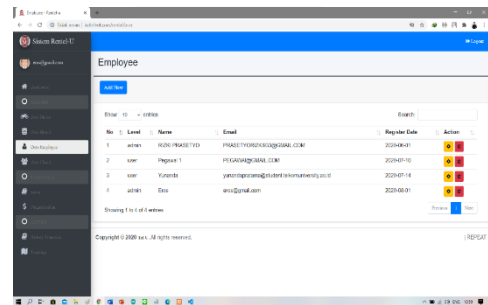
Sistem Rental-U

Employee

Add New

Show 10 entries

Search:

| No | Level | Name | Email | Register Date | Action |
|---|---|---|---|---|---|
| 1 | admin | RIZKI PRASETYO | PRASETYORIZKI503@GMAIL.COM | 2020-06-01 | |
| 2 | user | Pegawai 1 | PEGAWAI@GMAIL.COM | 2020-07-10 | |
| 3 | user | Yunanda | yunandapratama@student.telkomuniversity.ac.id | 2020-07-14 | |
| 4 | admin | Eros | eros@gmail.com | 2020-08-01 | |

Showing 1 to 4 of 4 entries

Previous 1 Next

Copyright © 2020 s.r.s. All rights reserved.

REPEAT